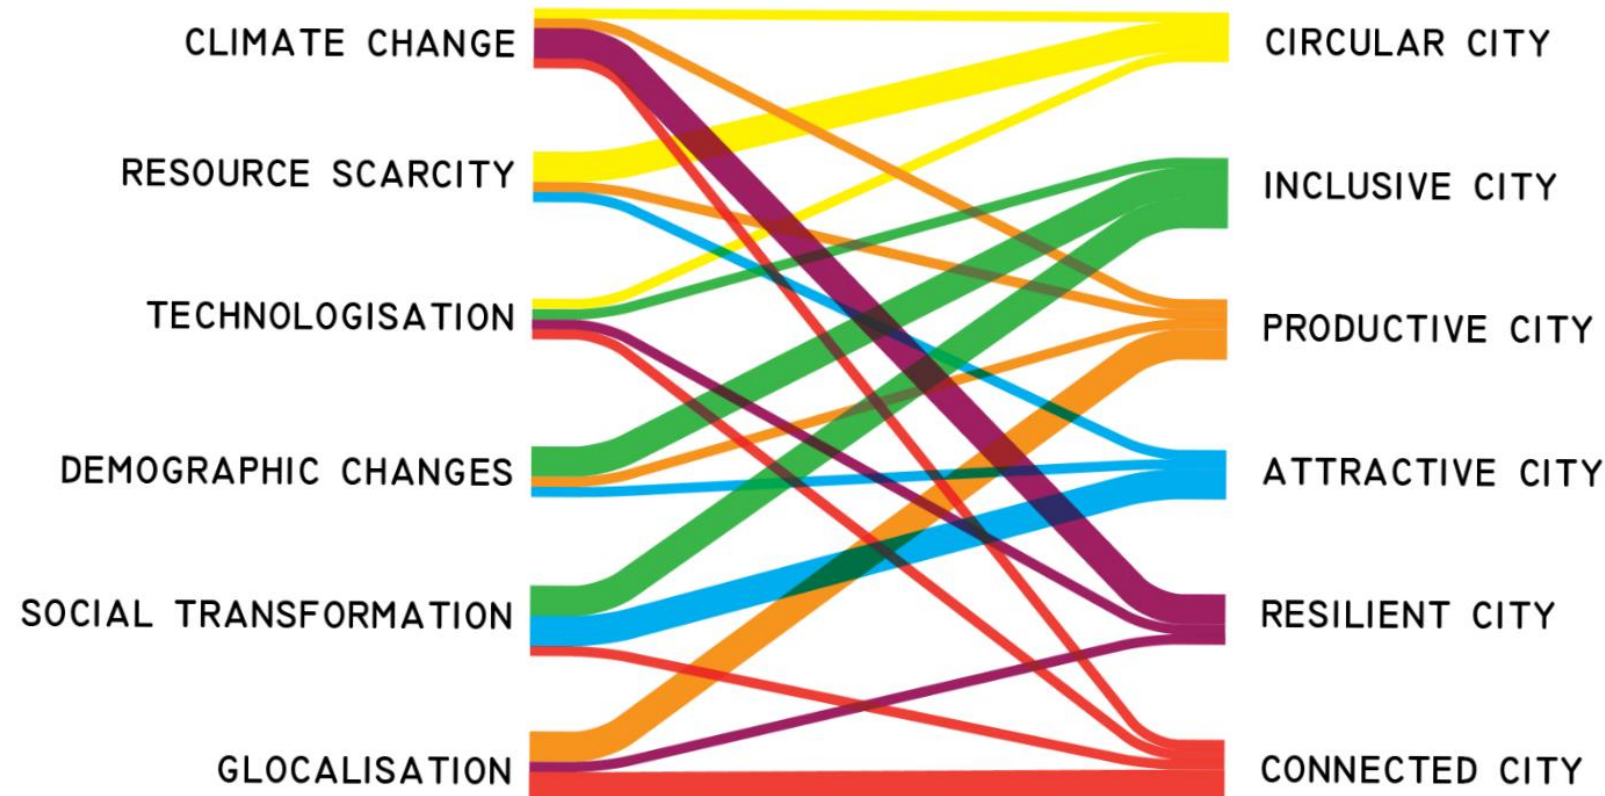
CLIMATE CHANGE

RESOURCE SCARCITY

TECHNOLOGISATION

DEMOGRAPHIC CHANGES

SOCIAL TRANSFORMATION

GLOCALISATION

CIRCULAR CITY

INCLUSIVE CITY

PRODUCTIVE CITY

ATTRACTIVE CITY

RESILIENT CITY

CONNECTED CITY